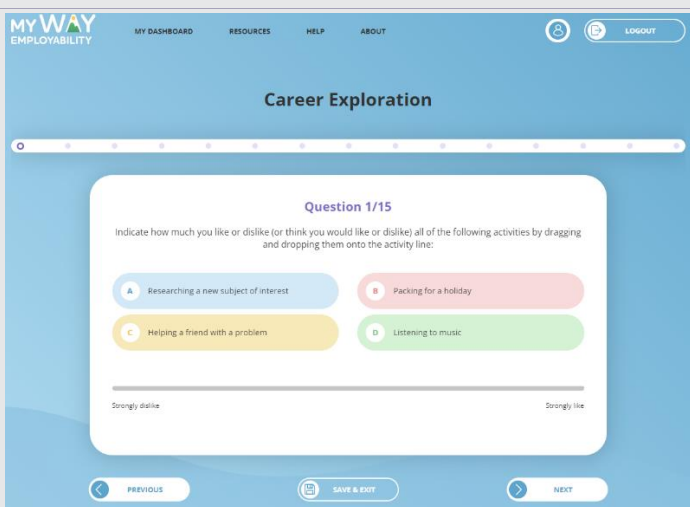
MY WAY EMPLOYABILITY

MY DASHBOARD RESOURCES HELP ABOUT

LOGOUT

Career Exploration

Question 1/15

Indicate how much you like or dislike (or think you would like or dislike) all of the following activities by dragging and dropping them onto the activity line:

A Researching a new subject of interest

B Packing for a holiday

C Helping a friend with a problem

D Listening to music

Strongly dislike

Strongly like

PREVIOUS

SAVE & EXIT

NEXT